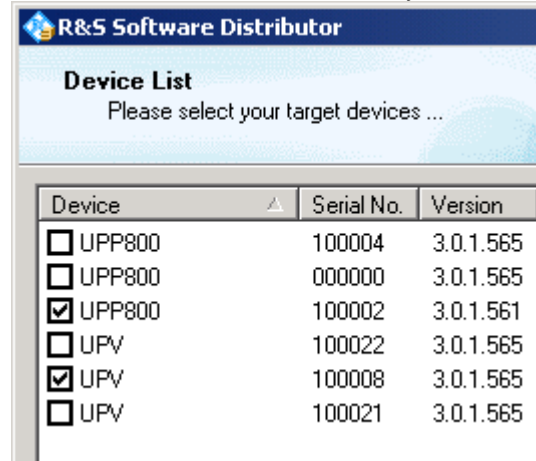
R&S Software Distributor

Device List
Please select your target devices ...

| Device | Serial No. | Version |
|---|---|---|
| ☐ UPP800 | 100004 | 3.0.1.565 |
| ☐ UPP800 | 000000 | 3.0.1.565 |
| ☑ UPP800 | 100002 | 3.0.1.561 |
| ☐ UPV | 100022 | 3.0.1.565 |
| ☑ UPV | 100008 | 3.0.1.565 |
| ☐ UPV | 100021 | 3.0.1.565 |